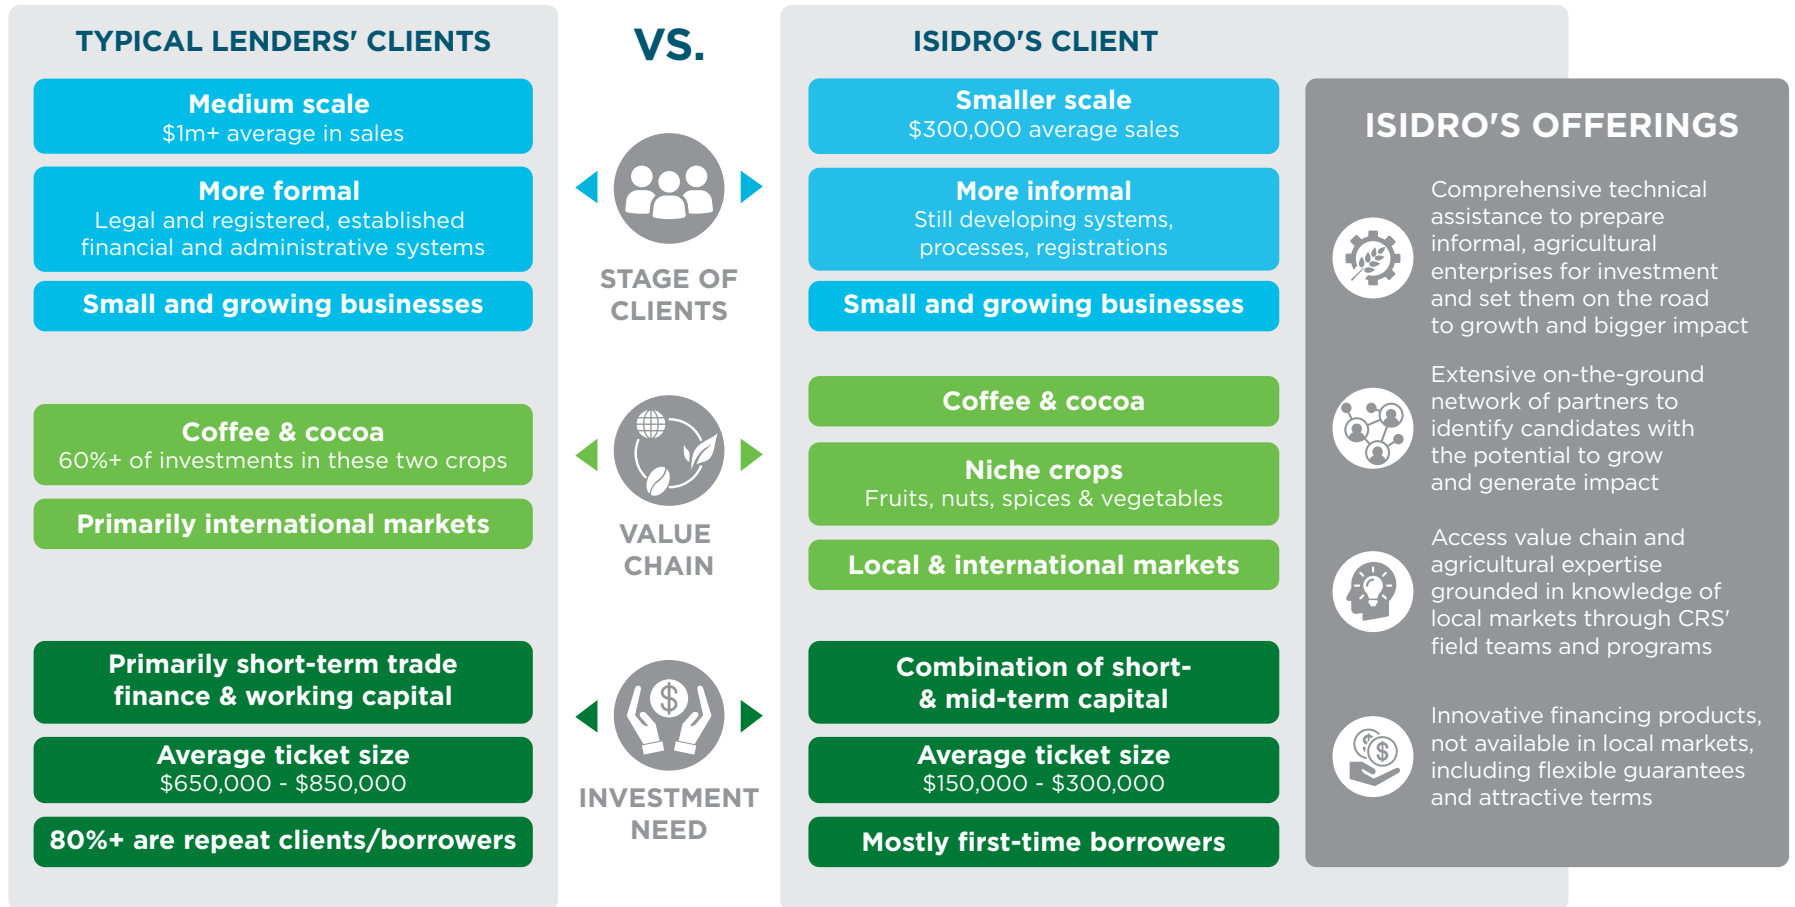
TYPICAL LENDERS' CLIENTS

Medium scale
$1m+ average in sales

More formal
Legal and registered, established financial and administrative systems

Small and growing businesses

Coffee & cocoa
60%+ of investments in these two crops

Primarily international markets

Primarily short-term trade finance & working capital

Average ticket size
$650,000 - $850,000

80%+ are repeat clients/borrowers

VS.

STAGE OF CLIENTS

VALUE CHAIN

INVESTMENT NEED

ISIDRO'S CLIENT

Smaller scale
$300,000 average sales

More informal
Still developing systems, processes, registrations

Small and growing businesses

Coffee & cocoa

Niche crops
Fruits, nuts, spices & vegetables

Local & international markets

Combination of short- & mid-term capital

Average ticket size
$150,000 - $300,000

Mostly first-time borrowers

ISIDRO'S OFFERINGS

Comprehensive technical assistance to prepare informal, agricultural enterprises for investment and set them on the road to growth and bigger impact

Extensive on-the-ground network of partners to identify candidates with the potential to grow and generate impact

Access value chain and agricultural expertise grounded in knowledge of local markets through CRS' field teams and programs

Innovative financing products, not available in local markets, including flexible guarantees and attractive terms